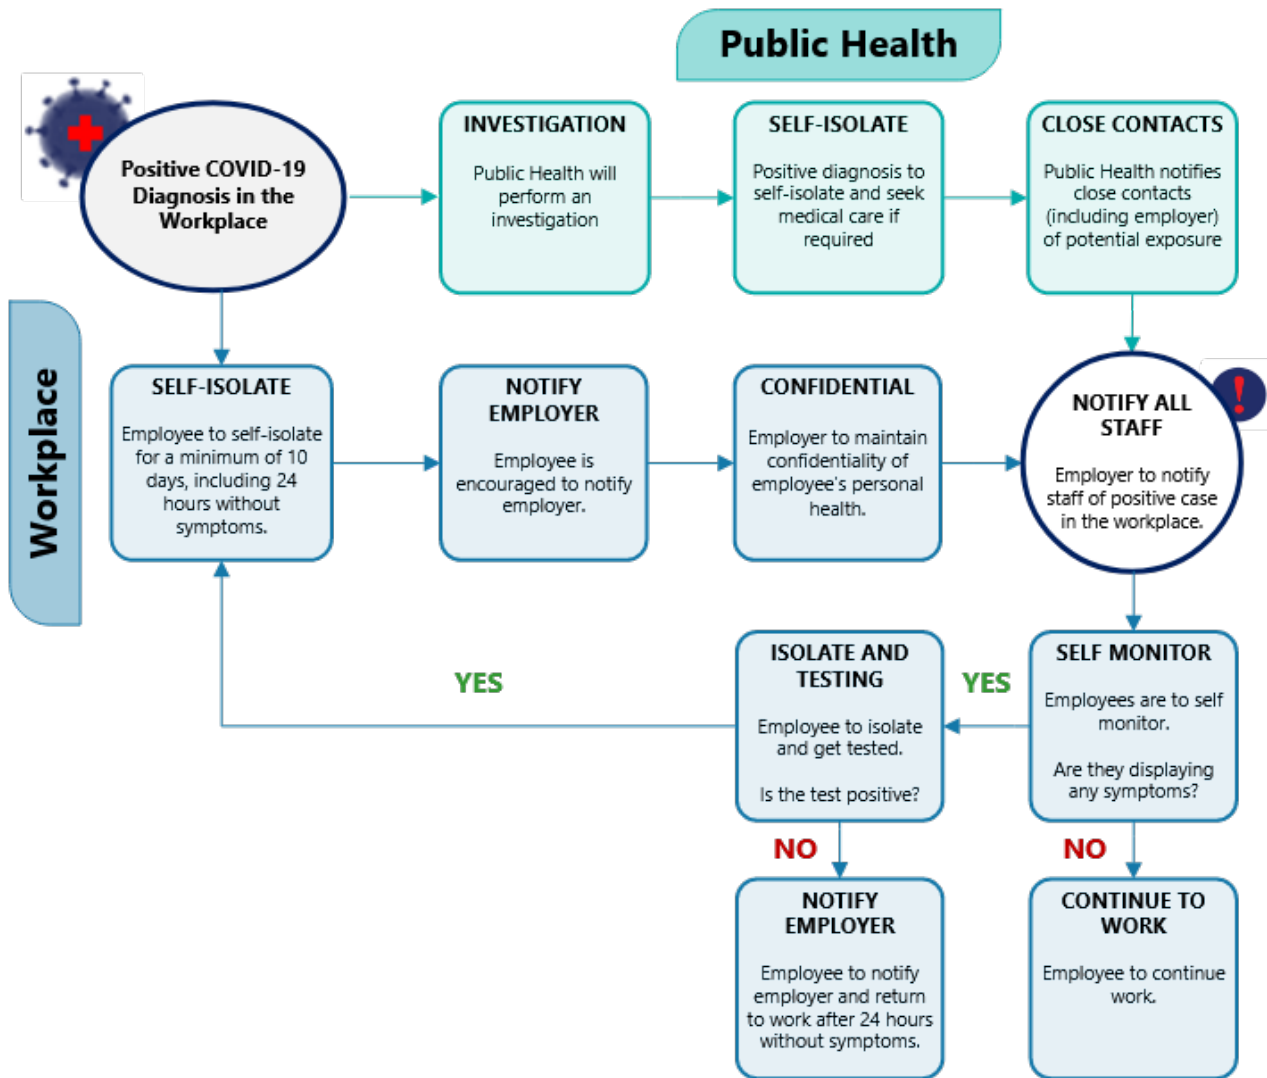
Public Health

Positive COVID-19 Diagnosis in the Workplace

INVESTIGATION

Public Health will perform an investigation

SELF-ISOLATE

Positive diagnosis to self-isolate and seek medical care if required

CLOSE CONTACTS

Public Health notifies close contacts (including employer) of potential exposure

Workplace

SELF-ISOLATE

Employee to self-isolate for a minimum of 10 days, including 24 hours without symptoms.

NOTIFY EMPLOYER

Employee is encouraged to notify employer.

CONFIDENTIAL

Employer to maintain confidentiality of employee's personal health.

NOTIFY ALL STAFF

Employer to notify staff of positive case in the workplace.

YES

ISOLATE AND TESTING

Employee to isolate and get tested.

Is the test positive?

YES

SELF MONITOR

Employees are to self monitor.

Are they displaying any symptoms?

NO

NO

NOTIFY EMPLOYER

Employee to notify employer and return to work after 24 hours without symptoms.

CONTINUE TO WORK

Employee to continue work.